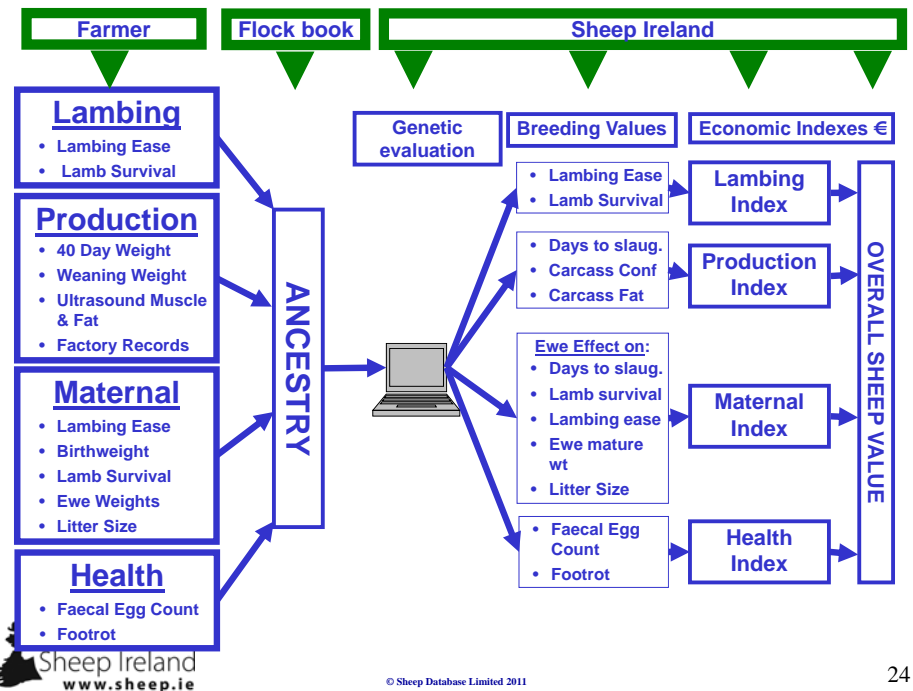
Farmer

Flock book

Sheep Ireland

Lambing
- Lambing Ease
- Lamb Survival

Production
- 40 Day Weight
- Weaning Weight
- Ultrasound Muscle & Fat
- Factory Records

Maternal
- Lambing Ease
- Birthweight
- Lamb Survival
- Ewe Weights
- Litter Size

Health
- Faecal Egg Count
- Footrot

ANCESTRY

Genetic evaluation

Breeding Values

Economic Indexes €

- Lambing Ease
- Lamb Survival

- Days to slaug.
- Carcass Conf
- Carcass Fat

Ewe Effect on:
- Days to slaug.
- Lamb survival
- Lambing ease
- Ewe mature wt
- Litter Size

- Faecal Egg Count
- Footrot

Lambing Index

Production Index

Maternal Index

Health Index

OVERALL SHEEP VALUE

Sheep Ireland
www.sheep.ie

© Sheep Database Limited 2011

24